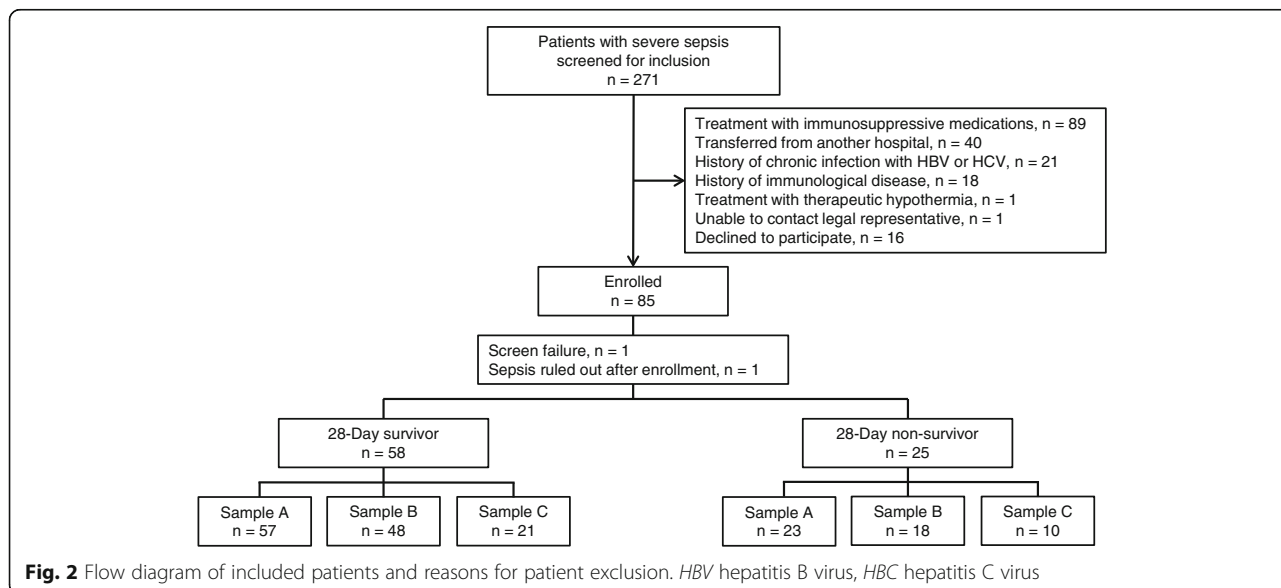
Patients with severe sepsis screened for inclusion
n = 271

Treatment with immunosuppressive medications, n = 89
Transferred from another hospital, n = 40
History of chronic infection with HBV or HCV, n = 21
History of immunological disease, n = 18
Treatment with therapeutic hypothermia, n = 1
Unable to contact legal representative, n = 1
Declined to participate, n = 16

Enrolled
n = 85

Screen failure, n = 1
Sepsis ruled out after enrollment, n = 1

28-Day survivor
n = 58

28-Day non-survivor
n = 25

Sample A
n = 57

Sample B
n = 48

Sample C
n = 21

Sample A
n = 23

Sample B
n = 18

Sample C
n = 10

**Fig. 2** Flow diagram of included patients and reasons for patient exclusion. *HBV* hepatitis B virus, *HBC* hepatitis C virus